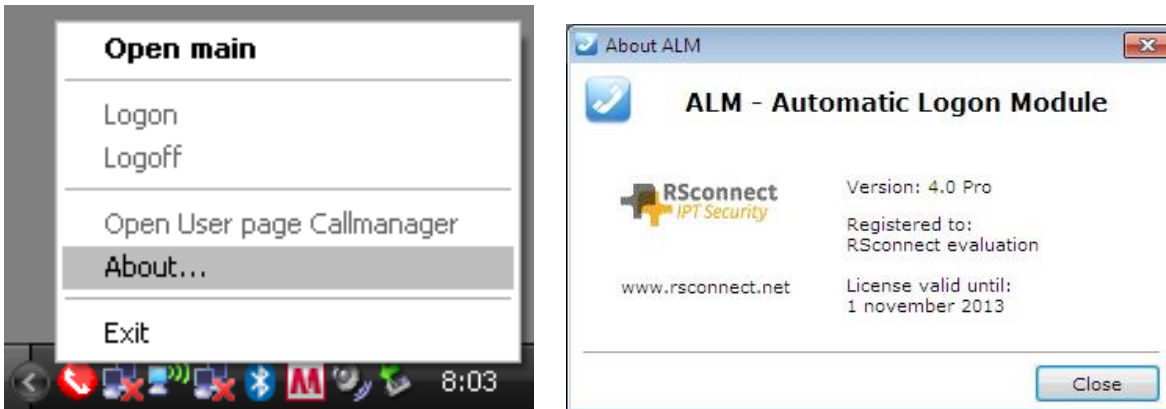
Open main

Logon
Logoff

Open User page Callmanager
About...

Exit

8:03

About ALM

ALM - Automatic Logon Module

RSconnect
IPT Security

www.rsconnect.net

Version: 4.0 Pro

Registered to:
RSconnect evaluation

License valid until:
1 november 2013

Close